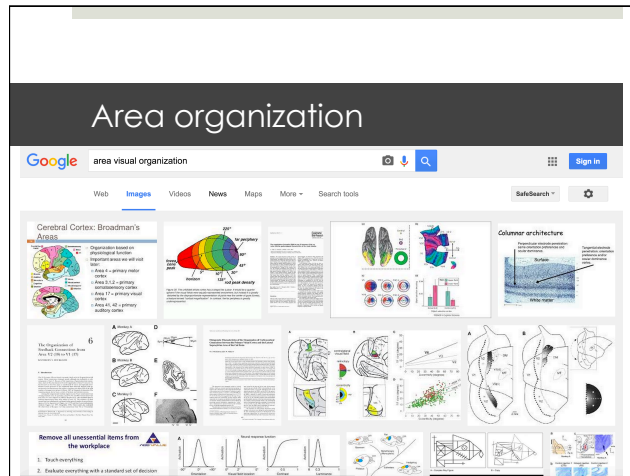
Area organization

Google

area visual organization

Sign in

Web Images Videos News Maps More Search tools

SafeSearch

Cerebral Cortex: Broadman's Areas

Organization based on physiological function

Important areas we will cover later:

Area 4 = primary motor cortex

Areas 3,1,2 = primary somatosensory cortex

Area 17 = primary visual cortex

Area 41, 42 = primary auditory cortex

far periphery

fovea

cone peak

blindspot

rod peak density

Columnar architecture

Surface

White matter

The Organization of Feedback Connections from Area V2 (18) to V1 (17)

6

Remove all unessential items from the workplace

1. Touch everything.

2. Evaluate everything with a standard set of decision